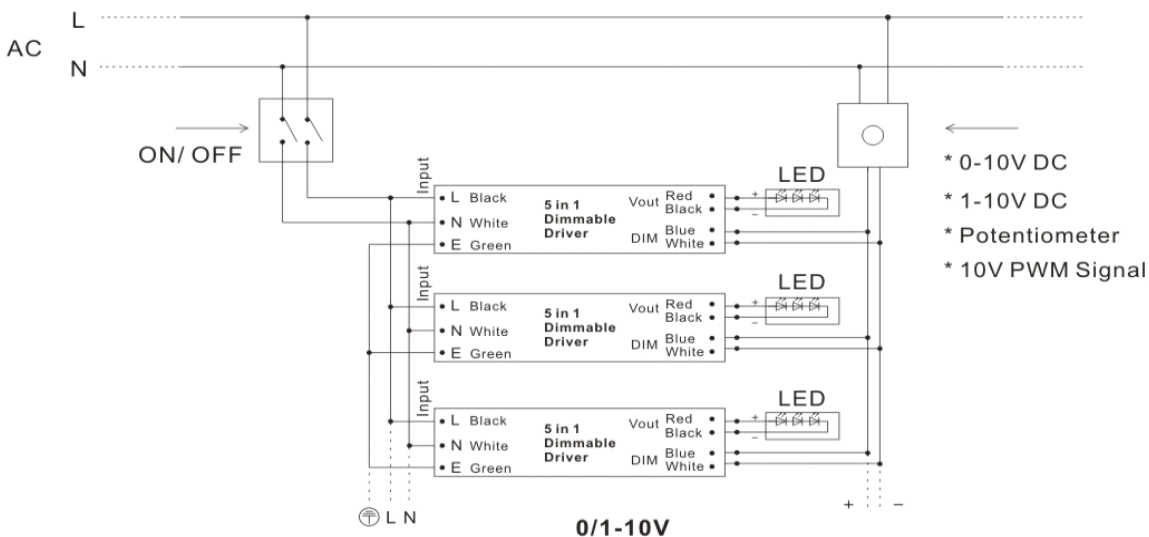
AC L N

ON/ OFF

Input
L Black
N White
E Green
5 in 1 Dimmable Driver
Vout Red Black
DIM Blue White
+ −
LED

Input
L Black
N White
E Green
5 in 1 Dimmable Driver
Vout Red Black
DIM Blue White
+ −
LED

Input
L Black
N White
E Green
5 in 1 Dimmable Driver
Vout Red Black
DIM Blue White
+ −
LED

* 0-10V DC
* 1-10V DC
* Potentiometer
* 10V PWM Signal

L N

+ −

0/1-10V